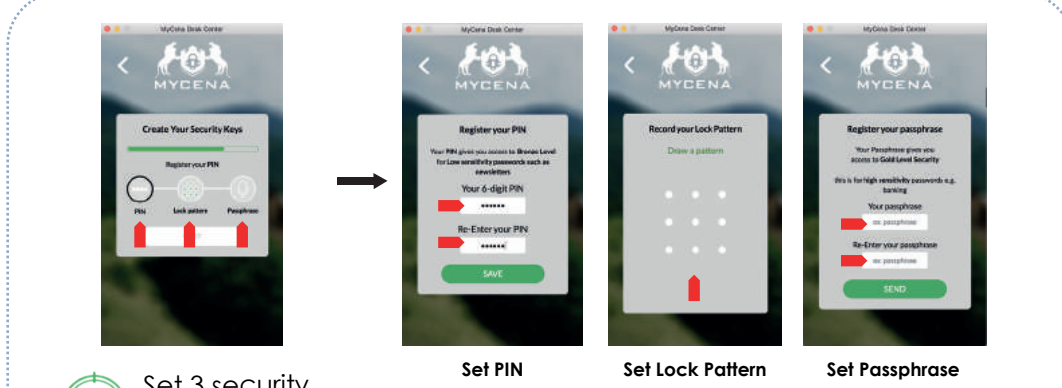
MyCena Desk Center

MYCENA

Create Your Security Keys

Register your PIN

PIN Lock pattern Passphrase

MyCena Desk Center

MYCENA

Register your PIN

Your PIN gives you access to Bronze Level for Low sensitivity passwords such as newsletters

Your 6-digit PIN

••••••

Re-Enter your PIN

••••••

SAVE

MyCena Desk Center

MYCENA

Record your Lock Pattern

Draw a pattern

MyCena Desk Center

MYCENA

Register your passphrase

Your Passphrase gives you access to Gold Level Security

this is for high sensitivity passwords e.g. banking

Your passphrase

ex: passphrase

Re-Enter your passphrase

ex: passphrase

SEND

Set PIN

Set Lock Pattern

Set Passphrase

Set 3 security